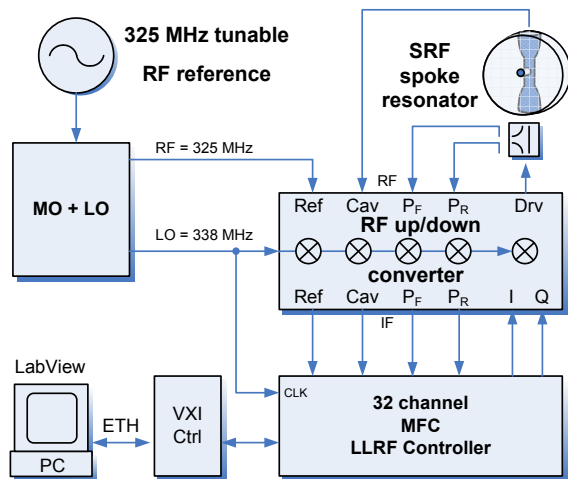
325 MHz tunable
RF reference

SRF
spoke
resonator

MO + LO

RF = 325 MHz

LO = 338 MHz

RF

Ref Cav $P_F$ $P_R$ Drv

RF up/down
converter

Ref Cav $P_F$ $P_R$ I Q

IF

LabView

PC

ETH

VXI
Ctrl

CLK

32 channel
MFC
LLRF Controller